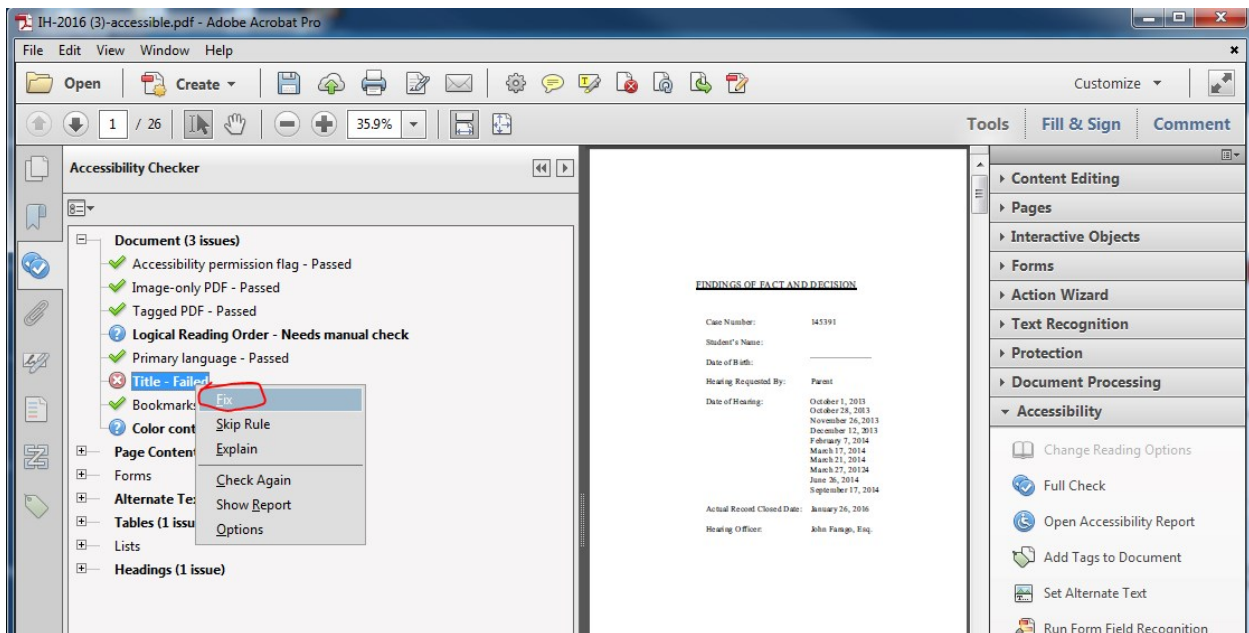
IH-2016 (3)-accessible.pdf - Adobe Acrobat Pro

File Edit View Window Help

Open Create Customize

1 / 26 35.9% Tools Fill & Sign Comment

Accessibility Checker

Document (3 issues)
Accessibility permission flag - Passed
Image-only PDF - Passed
Tagged PDF - Passed
Logical Reading Order - Needs manual check
Primary language - Passed
Title - Failed
Bookmarks
Color cont
Page Content
Forms
Alternate Tex
Tables (1 issu
Lists
Headings (1 issue)

Fix
Skip Rule
Explain
Check Again
Show Report
Options

FINDINGS OF FACT AND DECISION

| | |
|---|---|
| Case Number: | 145391 |
| Student's Name: | |
| Date of Birth: | |
| Hearing Requested By: | Parent |
| Date of Hearing: | October 1, 2013 October 28, 2013 November 26, 2013 December 12, 2013 February 7, 2014 March 17, 2014 March 21, 2014 March 27, 20134 June 26, 2014 September 17, 2014 |
| Actual Record Closed Date: | January 26, 2016 |
| Hearing Officer: | John Farago, Esq. |

Content Editing
Pages
Interactive Objects
Forms
Action Wizard
Text Recognition
Protection
Document Processing
Accessibility
Change Reading Options
Full Check
Open Accessibility Report
Add Tags to Document
Set Alternate Text
Run Form Field Recognition